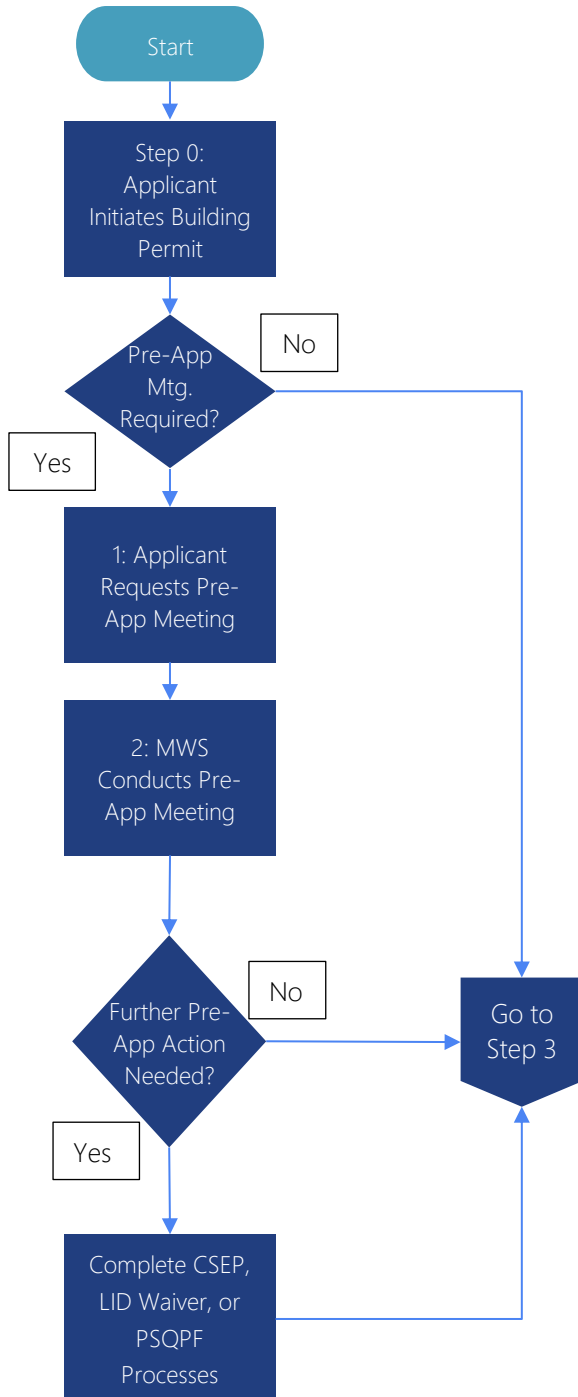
Start

Step 0: Applicant Initiates Building Permit

Pre-App Mtg. Required?

No

Yes

1: Applicant Requests Pre-App Meeting

2: MWS Conducts Pre-App Meeting

Further Pre-App Action Needed?

No

Go to Step 3

Yes

Complete CSEP, LID Waiver, or PSQPF Processes